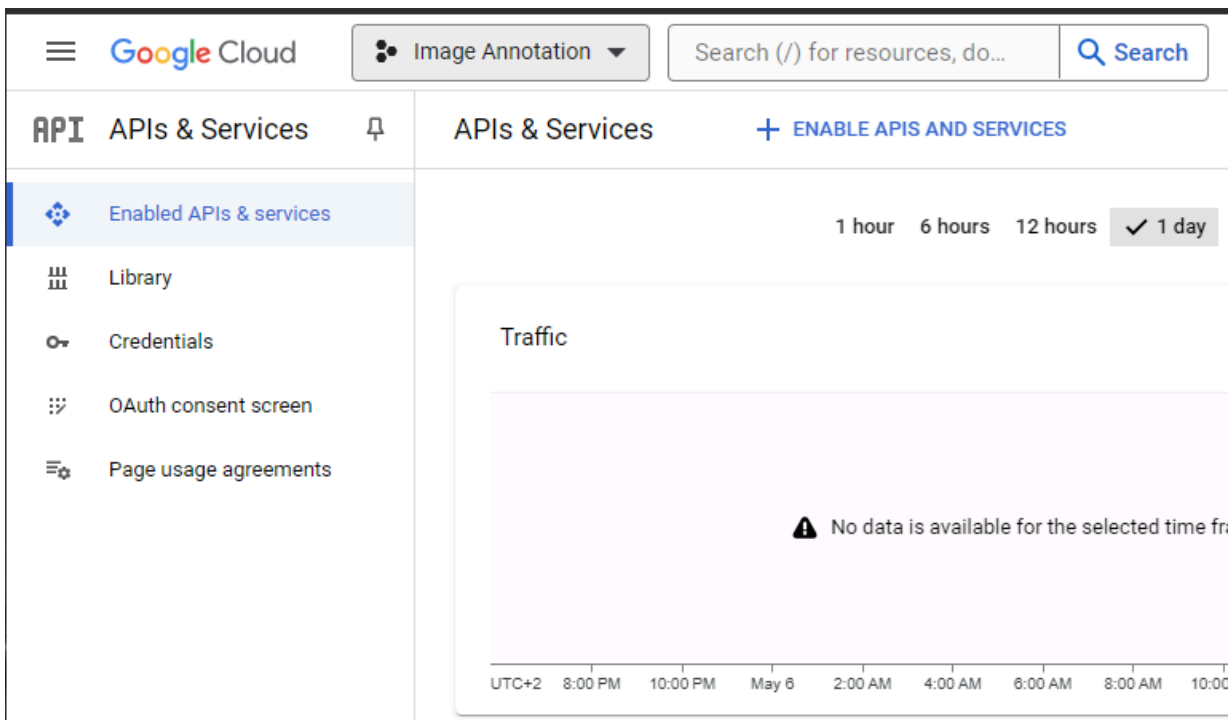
Google Cloud

Image Annotation

Search (/) for resources, do...

Search

API APIs & Services

APIs & Services

+ ENABLE APIS AND SERVICES

Enabled APIs & services

Library

Credentials

OAuth consent screen

Page usage agreements

1 hour 6 hours 12 hours 1 day

Traffic

No data is available for the selected time fr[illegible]

UTC+2 8:00 PM 10:00 PM May 6 2:00 AM 4:00 AM 6:00 AM 8:00 AM 10:00